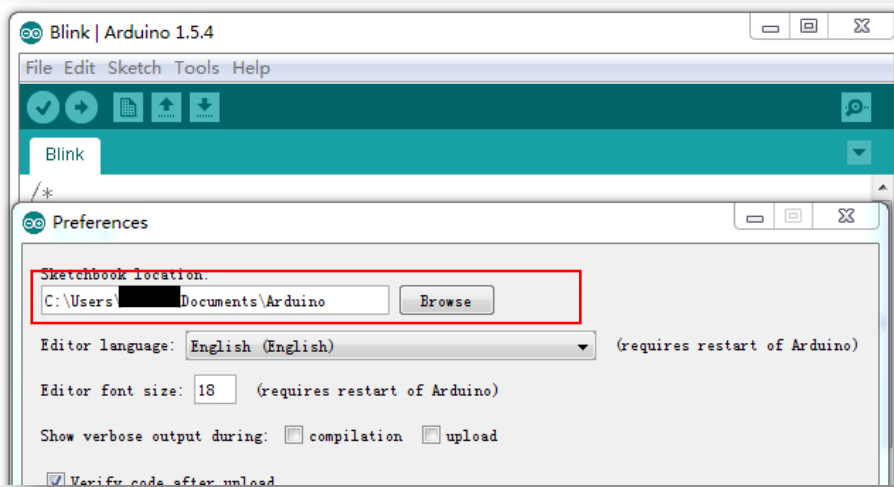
Blink | Arduino 1.5.4

File Edit Sketch Tools Help

Blink

/*

Preferences

Sketchbook location:

C:\Users\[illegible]Documents\Arduino

Browse

Editor language: English (English)

(requires restart of Arduino)

Editor font size: 18 (requires restart of Arduino)

Show verbose output during: compilation upload

Verify code after upload